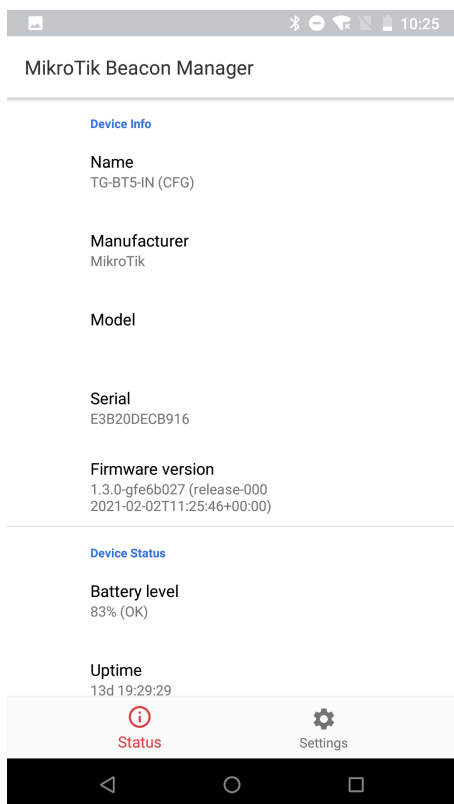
10:25

MikroTik Beacon Manager

Device Info

Name
TG-BT5-IN (CFG)

Manufacturer
MikroTik

Model

Serial
E3B20DECB916

Firmware version
1.3.0-gfe6b027 (release-000
2021-02-02T11:25:46+00:00)

Device Status

Battery level
83% (OK)

Uptime
13d 19:29:29

Status

Settings